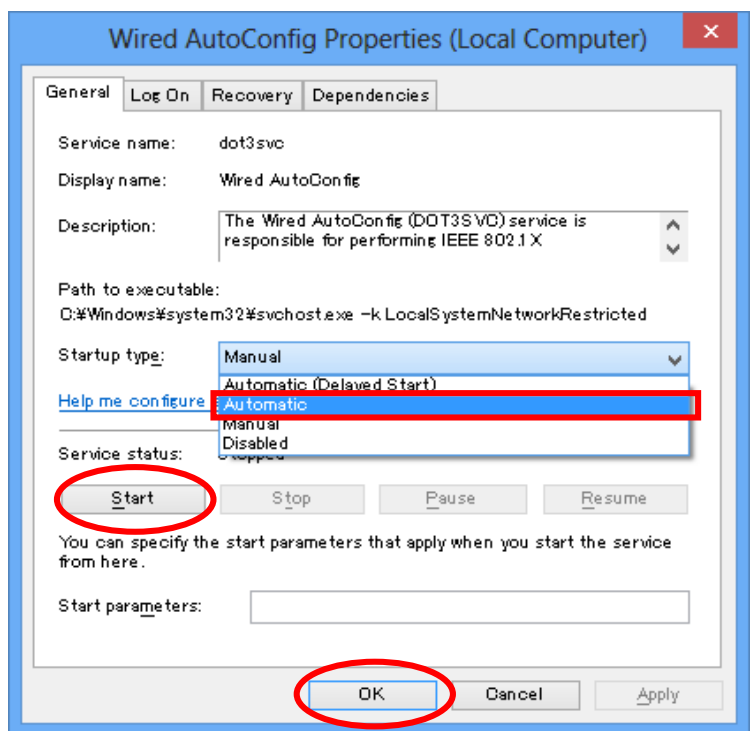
Wired AutoConfig Properties (Local Computer)

General | Log On | Recovery | Dependencies

Service name: dot3svc

Display name: Wired AutoConfig

Description: The Wired AutoConfig (DOT3SVC) service is responsible for performing IEEE 802.1X

Path to executable:
C:¥Windows¥system32¥svchost.exe -k LocalSystemNetworkRestricted

Startup type: Manual

Automatic (Delayed Start)
Automatic
Manual
Disabled

Help me configure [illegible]

Service status: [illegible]

Start | Stop | Pause | Resume

You can specify the start parameters that apply when you start the service from here.

Start parameters:

OK | Cancel | Apply